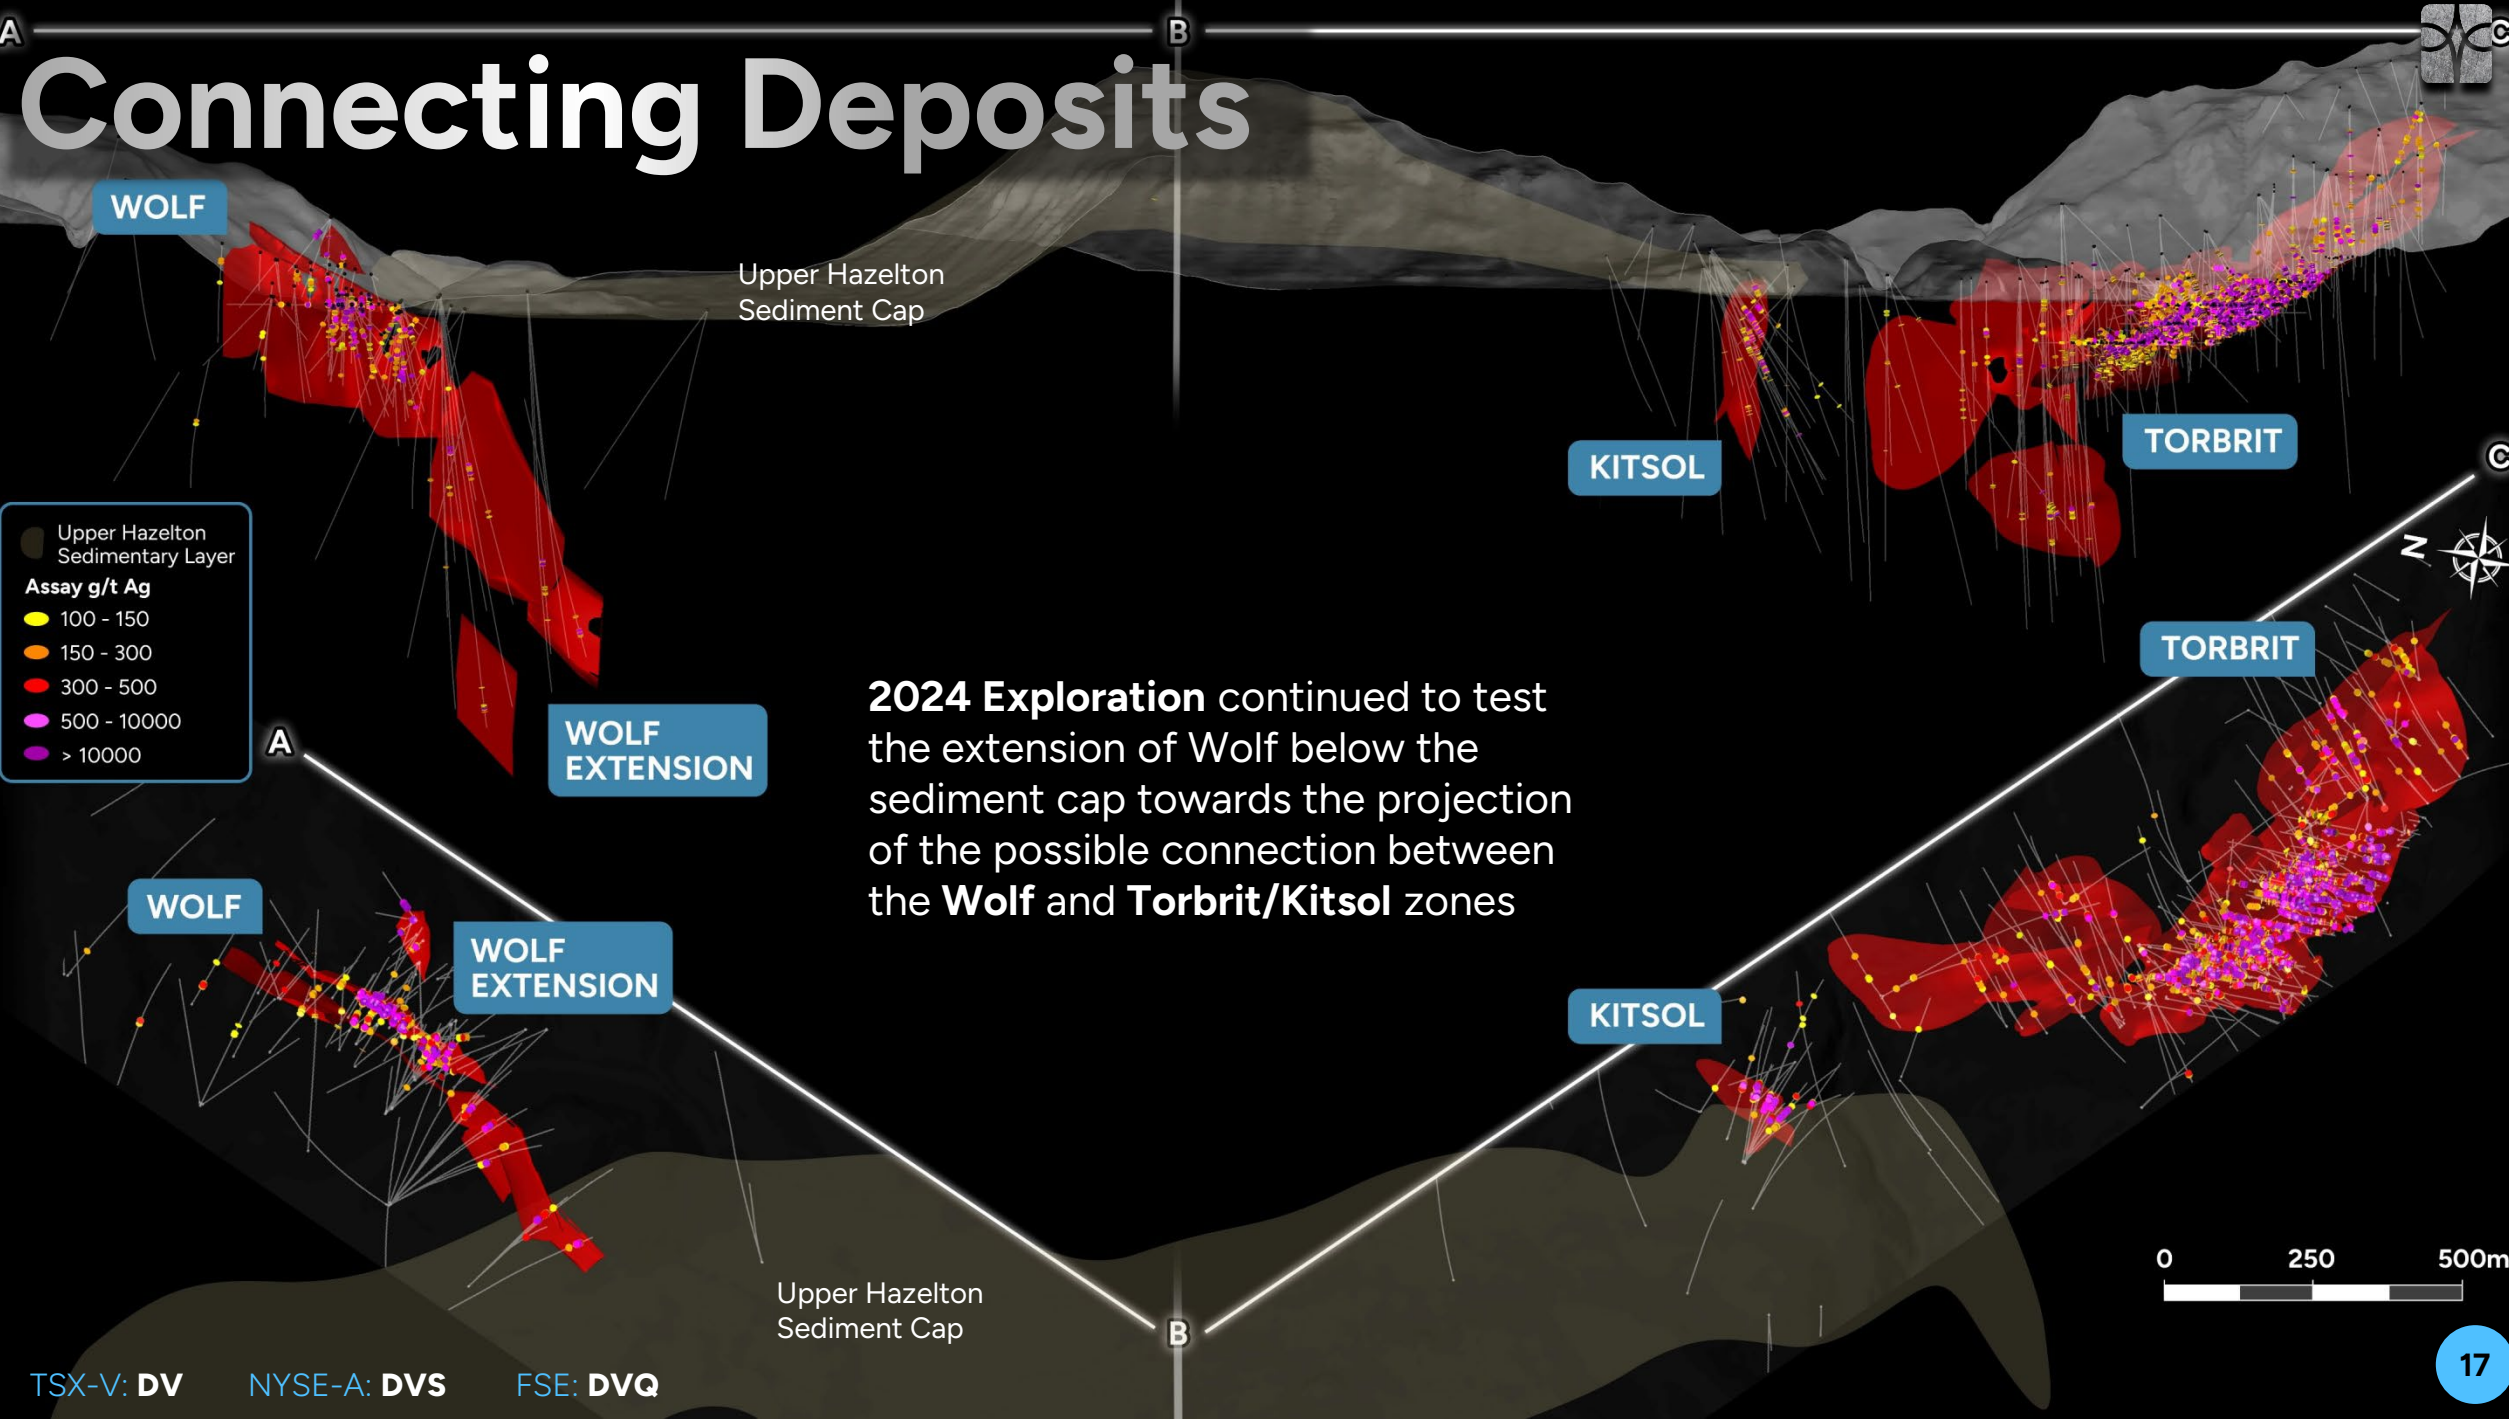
A B C

Connecting Deposits

WOLF

Upper Hazelton Sediment Cap

KITSOL

TORBRIT

Upper Hazelton Sedimentary Layer
Assay g/t Ag
100 - 150
150 - 300
300 - 500
500 - 10000
> 10000

A

WOLF EXTENSION

C

N

TORBRIT

**2024 Exploration** continued to test the extension of Wolf below the sediment cap towards the projection of the possible connection between the **Wolf** and **Torbrit/Kitsol** zones

WOLF

WOLF EXTENSION

KITSOL

0 250 500m

Upper Hazelton Sediment Cap

B

TSX-V: DV NYSE-A: DVS FSE: DVQ

17